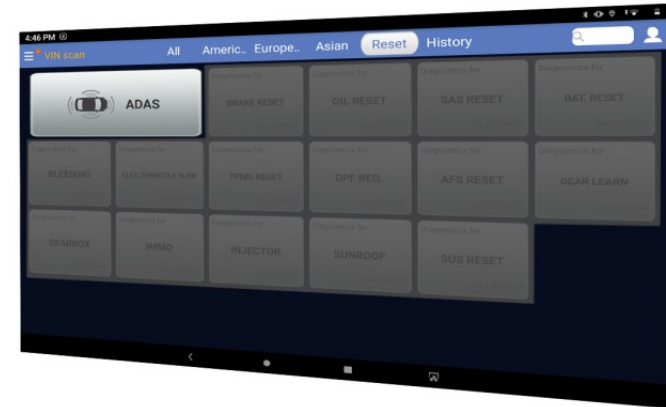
4:46 PM

VIN scan

All Americ.. Europe.. Asian Reset History

ADAS

Diagnostics for BRAKE RESET

Diagnostics for OIL RESET

Diagnostics for SAS RESET

Diagnostics for BAT. RESET

Diagnostics for BLEEDING

Diagnostics for ELEC.THROTTLE MATCH

Diagnostics for TPMS RESET

Diagnostics for DPF REG.

Diagnostics for AFS RESET

Diagnostics for GEAR LEARN

Diagnostics for GEARBOX

Diagnostics for IMMO

Diagnostics for INJECTOR

Diagnostics for SUNROOF

Diagnostics for SUS RESET